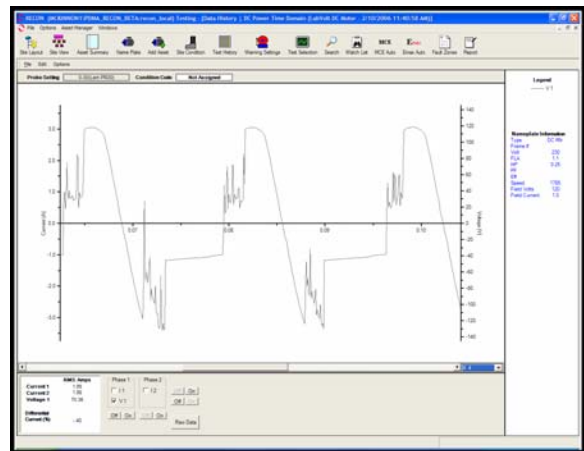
RECON - [RCBRNONY\PDMA_RECON_BETA.recon_local] Testing - [Data History | DC Power Time Domain (LabVolt DC Motor - 2/10/2006 11:40:58 AM)]

File Options Asset Manager Window

Site Layout Site View Asset Summary Name Plate Add Asset Site Condition Test History Warning Settings Test Selection Search Watch List RCE Auto Emax Auto Fault Zones Report

File Edit Options

Probe Setting 0.00(Lem PR30) Condition Code Not Assigned

Legend
V 1

Nameplate Information
Type DC Mtr
Frame #
Volt 230
FLA 1.1
HP 0.25
RF
Eff
Speed 1780
Field Volts 120
Field Current 1.5

Current (A)
3.0
2.0
1.0
-1.0
-2.0
-3.0
0.07
0.08
0.09
0.10
Voltage (V)
140
120
100
80
60
40
20
0
-20
-40
-60
-80
-100
-120
-140

RMS Amps
Current 1 1.05
Current 2 1.00
Voltage 1 70.36

Differential Current (%) 40

Phase 1
I 1
V 1
Off On

Phase 2
I 2
Off On

On
Off

Raw Data